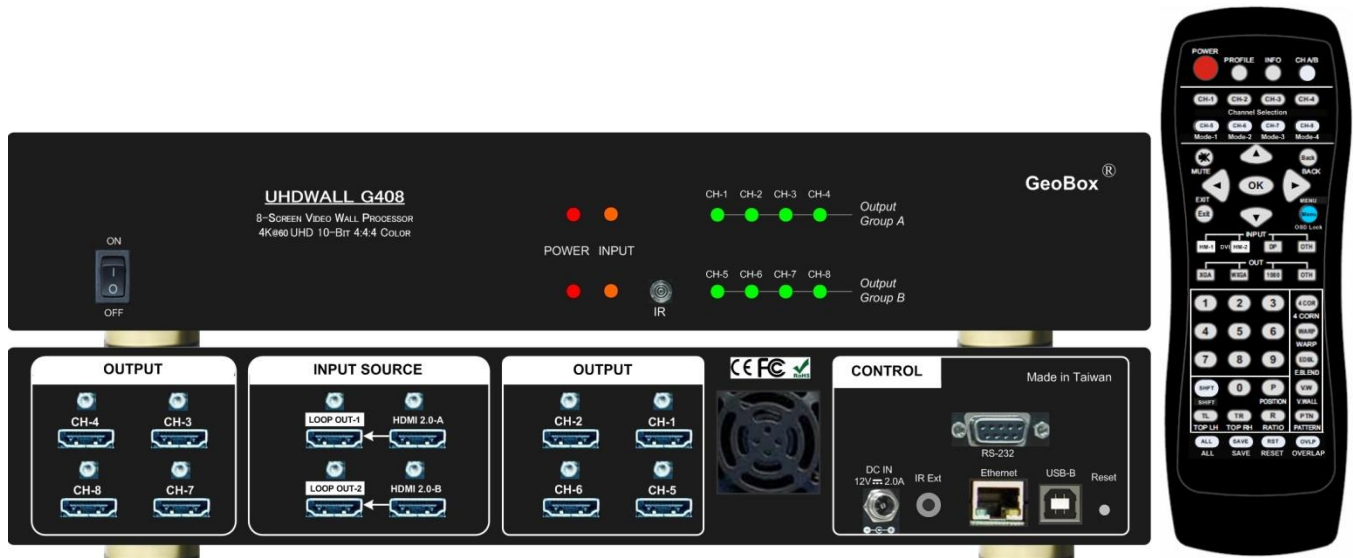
UHDWALL G408
8-Screen Video Wall Processor
4K@60 UHD 10-Bit 4:4:4 Color

ON
I
O
OFF

POWER INPUT

IR

CH-1 CH-2 CH-3 CH-4
Output Group A

CH-5 CH-6 CH-7 CH-8
Output Group B

GeoBox®

OUTPUT
CH-4 CH-3
CH-8 CH-7

INPUT SOURCE
LOOP OUT-1 HDMI 2.0-A
LOOP OUT-2 HDMI 2.0-B

OUTPUT
CH-2 CH-1
CH-6 CH-5

CE FC RoHS

CONTROL
Made in Taiwan
RS-232
DC IN 12V 2.0A
IR Ext
Ethernet
USB-B
Reset

POWER PROFILE INFO CH A/B
CH-1 CH-2 CH-3 CH-4
Channel Selection
CH-5 CH-6 CH-7 CH-8
Mode-1 Mode-2 Mode-3 Mode-4
MUTE Back BACK
OK
EXIT Exit
MENU
OSD Lock
INPUT
HM-1 DVI HM-2 DP OTH
OUT
XGA WXGA 1080 OTH
1 2 3 4 CORN
4 CORN
4 5 6 WARP
WARP
7 8 9 EDBL
E.BLEND
SHFT 0 P VW
SHIFT POSITION V.WALL
TL TR R PTN
TOP LH TOP RH RATIO PATTERN
ALL SAVE RST OVLP
ALL SAVE RESET OVERLAP